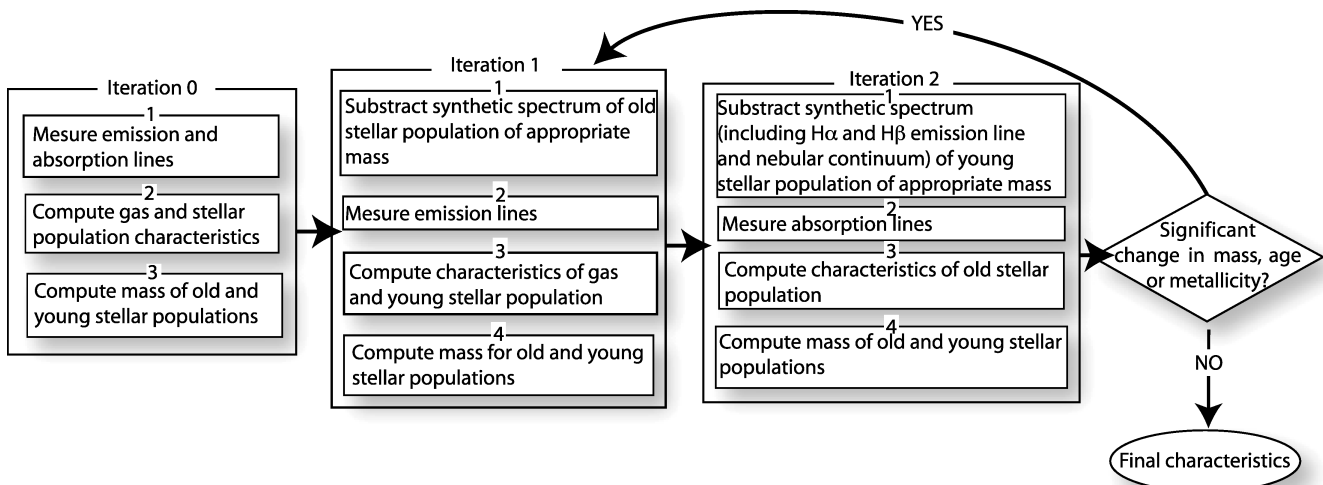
Iteration 0

1
Mesure emission and absorption lines

2
Compute gas and stellar population characteristics

3
Compute mass of old and young stellar populations

Iteration 1

1
Substract synthetic spectrum of old stellar population of appropriate mass

2
Mesure emission lines

3
Compute characteristics of gas and young stellar population

4
Compute mass for old and young stellar populations

Iteration 2

1
Substract synthetic spectrum (including H$\alpha$ and H$\beta$ emission line and nebular continuum) of young stellar population of appropriate mass

2
Mesure absorption lines

3
Compute characteristics of old stellar population

4
Compute mass of old and young stellar populations

YES

Significant change in mass, age or metallicity?

NO

Final characteristics